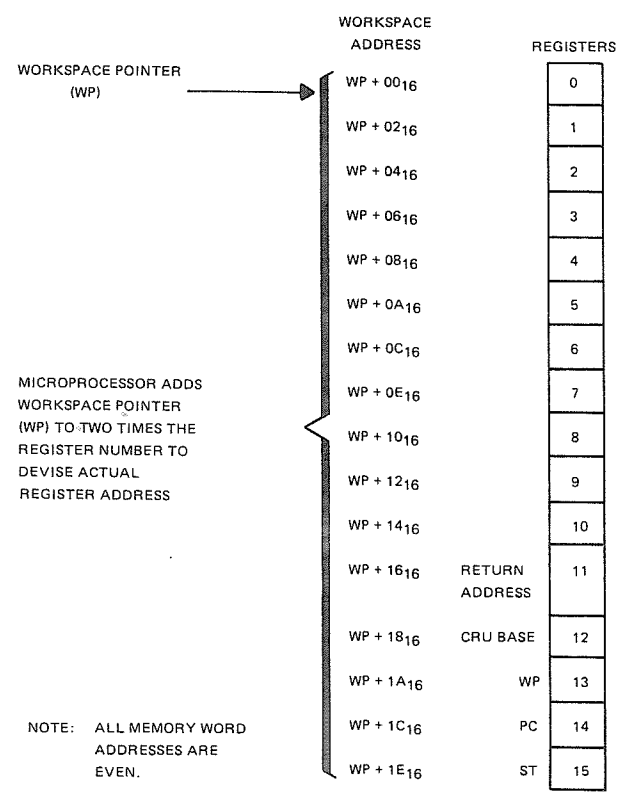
WORKSPACE ADDRESS

REGISTERS

WORKSPACE POINTER (WP)

MICROPROCESSOR ADDS WORKSPACE POINTER (WP) TO TWO TIMES THE REGISTER NUMBER TO DEVISE ACTUAL REGISTER ADDRESS

NOTE: ALL MEMORY WORD ADDRESSES ARE EVEN.

| WORKSPACE ADDRESS | | REGISTERS |
|---|---|---|
| WP + $00_{16}$ | | 0 |
| WP + $02_{16}$ | | 1 |
| WP + $04_{16}$ | | 2 |
| WP + $06_{16}$ | | 3 |
| WP + $08_{16}$ | | 4 |
| WP + $0A_{16}$ | | 5 |
| WP + $0C_{16}$ | | 6 |
| WP + $0E_{16}$ | | 7 |
| WP + $10_{16}$ | | 8 |
| WP + $12_{16}$ | | 9 |
| WP + $14_{16}$ | | 10 |
| WP + $16_{16}$ | RETURN ADDRESS | 11 |
| WP + $18_{16}$ | CRU BASE | 12 |
| WP + $1A_{16}$ | WP | 13 |
| WP + $1C_{16}$ | PC | 14 |
| WP + $1E_{16}$ | ST | 15 |